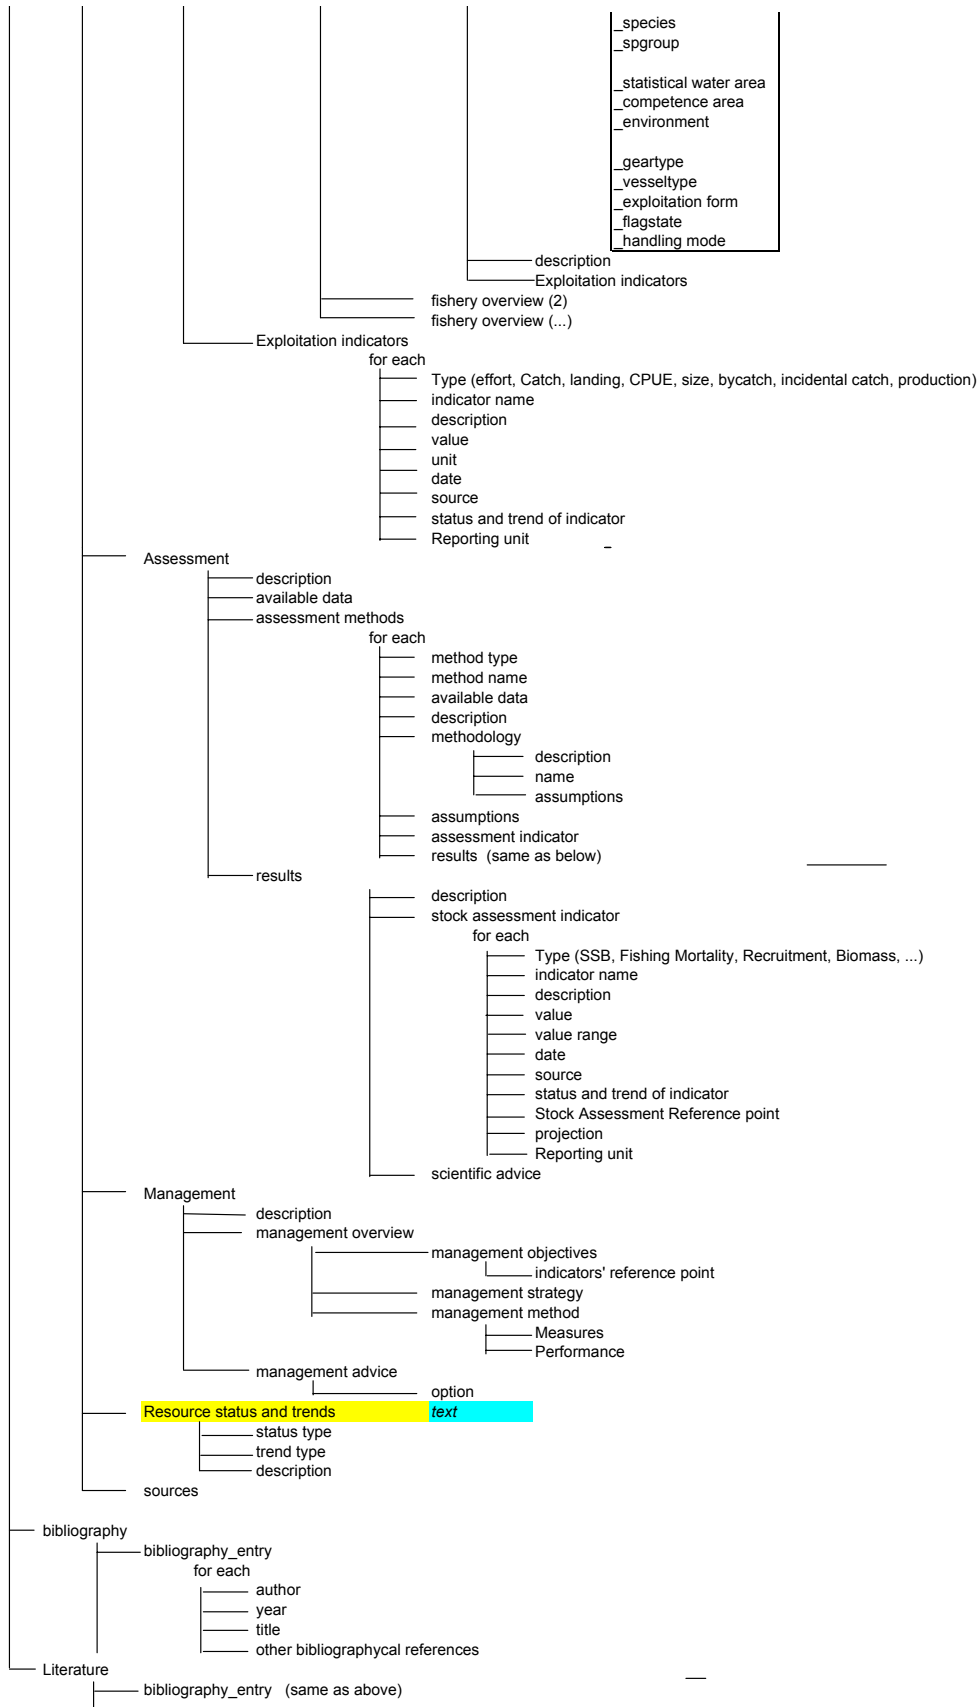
_species
_spgroup

_statistical water area
_competence area
_environment

_geartype
_vesseltype
_exploitation form
_flagstate
_handling mode

description
Exploitation indicators
fishery overview (2)
fishery overview (...)
Exploitation indicators
for each
Type (effort, Catch, landing, CPUE, size, bycatch, incidental catch, production)
indicator name
description
value
unit
date
source
status and trend of indicator
Reporting unit
Assessment
description
available data
assessment methods
for each
method type
method name
available data
description
methodology
description
name
assumptions
assumptions
assessment indicator
results (same as below)
results
description
stock assessment indicator
for each
Type (SSB, Fishing Mortality, Recruitment, Biomass, ...)
indicator name
description
value
value range
date
source
status and trend of indicator
Stock Assessment Reference point
projection
Reporting unit
scientific advice
Management
description
management overview
management objectives
indicators' reference point
management strategy
management method
Measures
Performance
management advice
option
Resource status and trends
text
status type
trend type
description
sources
bibliography
bibliography_entry
for each
author
year
title
other bibliographycal references
Literature
bibliography_entry (same as above)